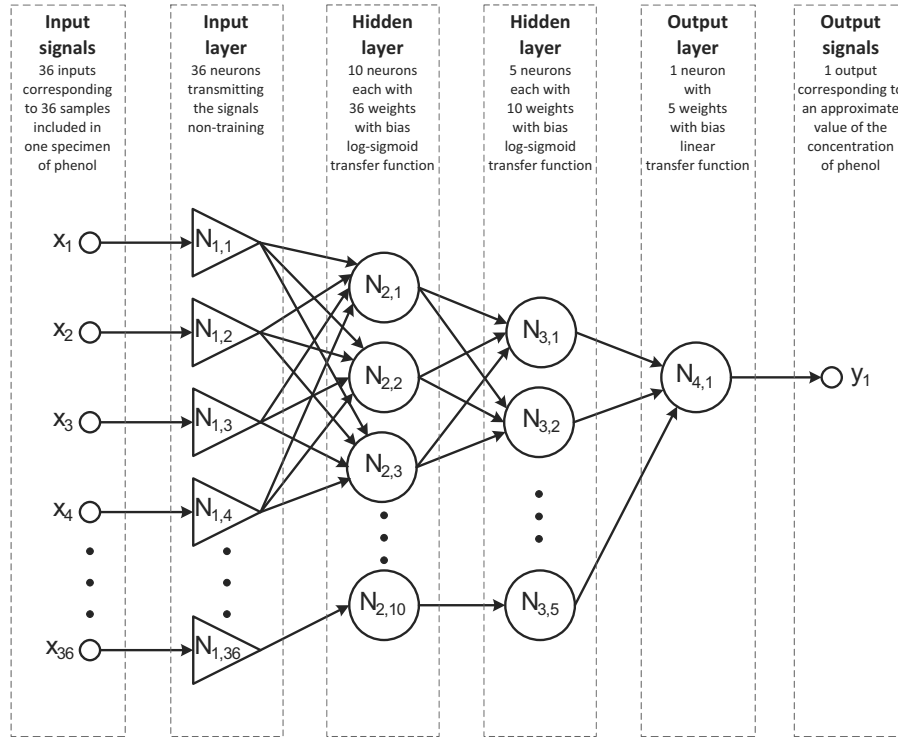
**Input signals**
36 inputs corresponding to 36 samples included in one specimen of phenol

**Input layer**
36 neurons transmitting the signals non-training

**Hidden layer**
10 neurons each with 36 weights with bias log-sigmoid transfer function

**Hidden layer**
5 neurons each with 10 weights with bias log-sigmoid transfer function

**Output layer**
1 neuron with 5 weights with bias linear transfer function

**Output signals**
1 output corresponding to an approximate value of the concentration of phenol

$x_1$
$x_2$
$x_3$
$x_4$
$x_{36}$

$N_{1,1}$
$N_{1,2}$
$N_{1,3}$
$N_{1,4}$
$N_{1,36}$

$N_{2,1}$
$N_{2,2}$
$N_{2,3}$
$N_{2,10}$

$N_{3,1}$
$N_{3,2}$
$N_{3,5}$

$N_{4,1}$

$y_1$